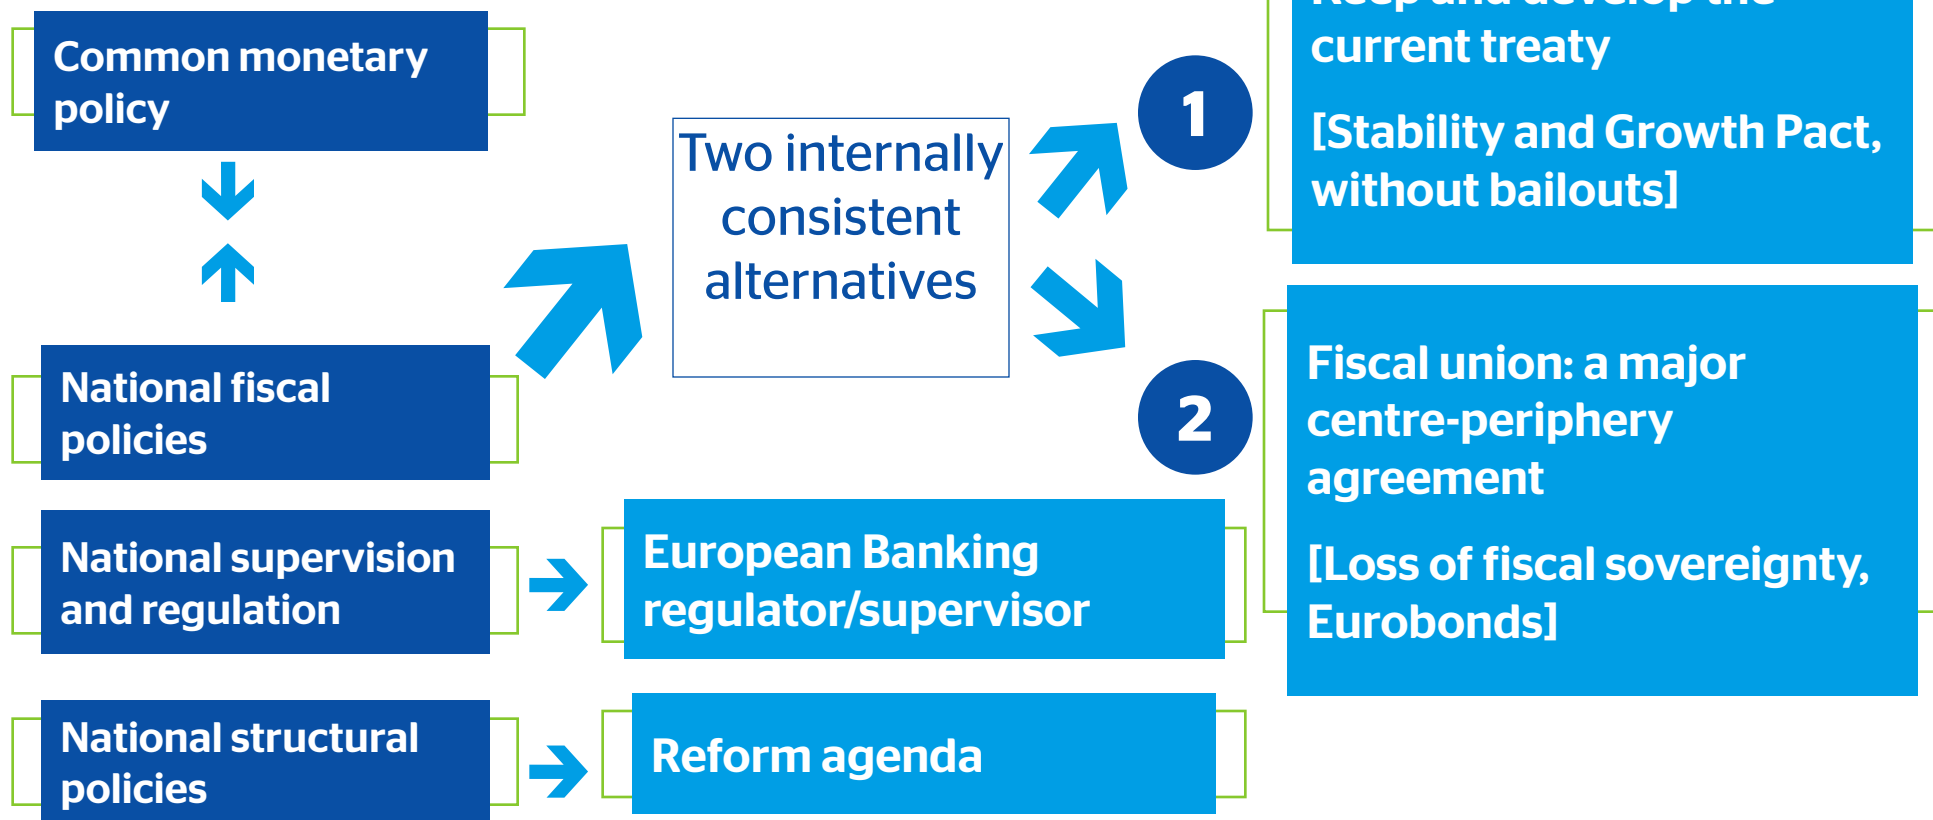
Common monetary policy

National fiscal policies

National supervision and regulation

National structural policies

Two internally consistent alternatives

1

2

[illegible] current treaty

[Stability and Growth Pact, without bailouts]

Fiscal union: a major centre-periphery agreement

[Loss of fiscal sovereignty, Eurobonds]

European Banking regulator/supervisor

Reform agenda